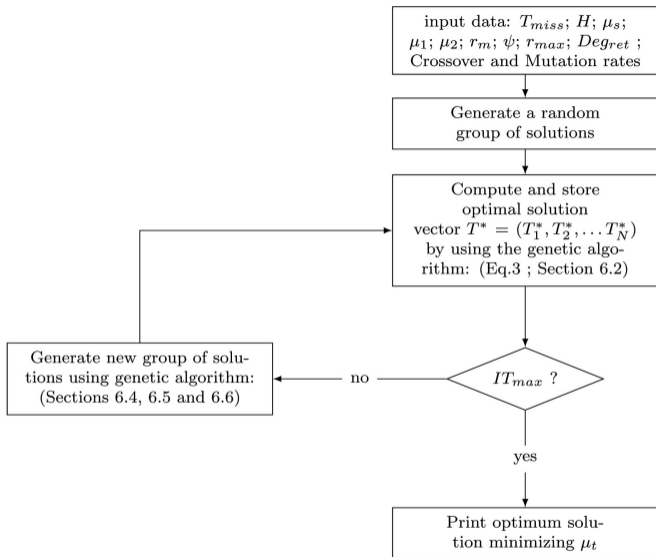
input data: $T_{miss}$; $H$; $\mu_s$; $\mu_1$; $\mu_2$; $r_m$; $\psi$; $r_{max}$; $Deg_{ret}$ ; Crossover and Mutation rates

Generate a random group of solutions

Compute and store optimal solution vector $T^* = (T_1^*, T_2^*, \ldots T_N^*)$ by using the genetic algorithm: (Eq.3 ; Section 6.2)

Generate new group of solutions using genetic algorithm: (Sections 6.4, 6.5 and 6.6)

no

$IT_{max}$ ?

yes

Print optimum solution minimizing $\mu_t$